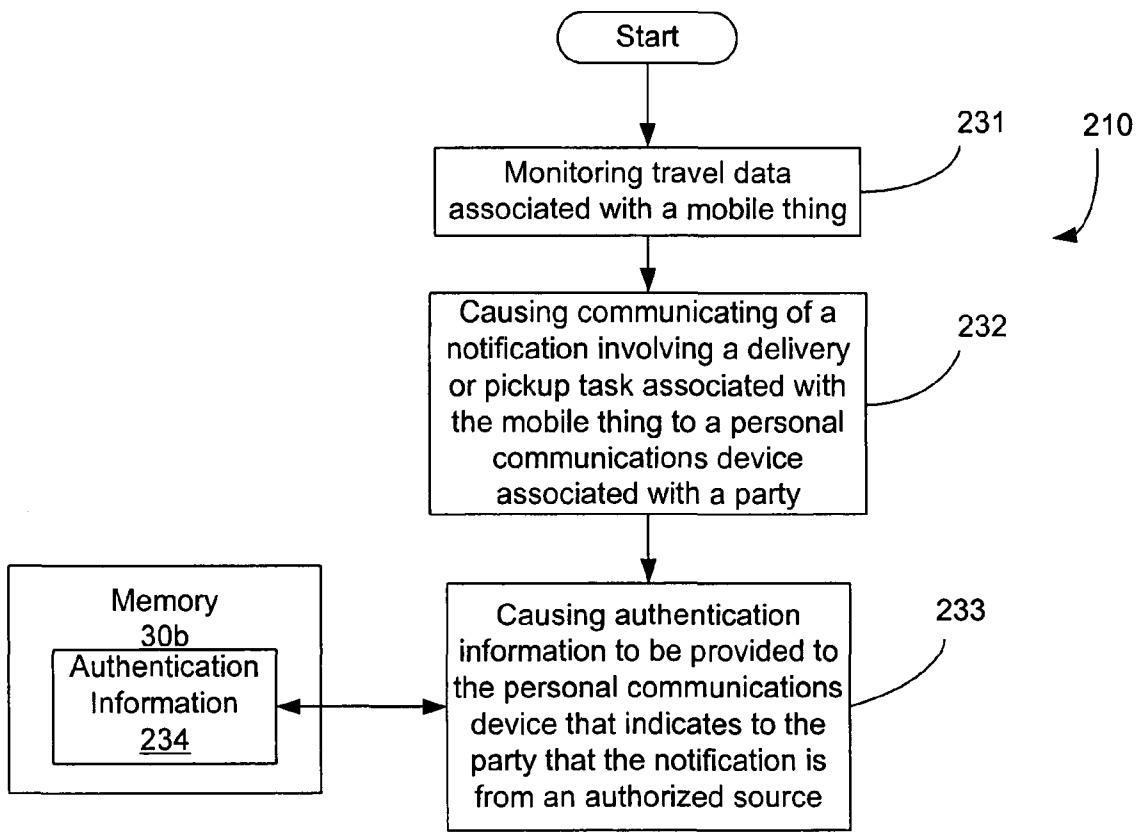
Start

231

210

Monitoring travel data associated with a mobile thing

Causing communicating of a notification involving a delivery or pickup task associated with the mobile thing to a personal communications device associated with a party

232

Memory
30b
Authentication Information
234

Causing authentication information to be provided to the personal communications device that indicates to the party that the notification is from an authorized source

233